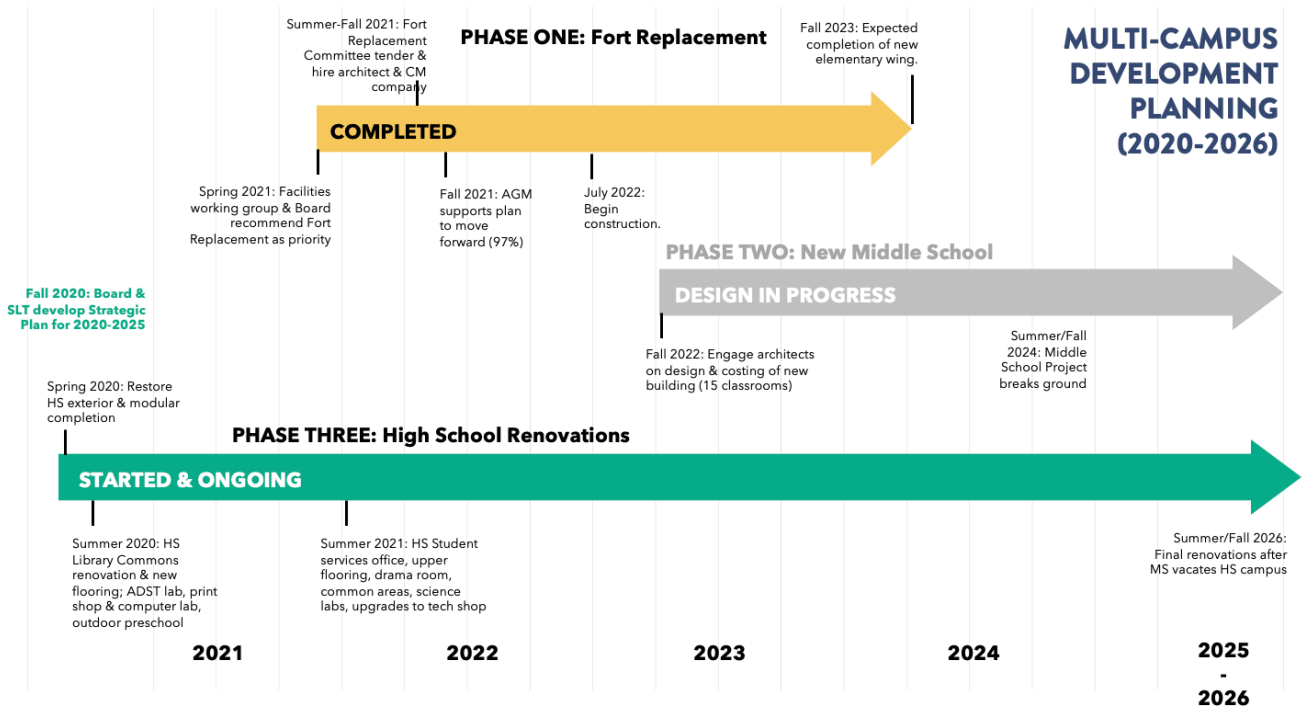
MULTI-CAMPUS DEVELOPMENT PLANNING (2020-2026)

Summer-Fall 2021: Fort Replacement Committee tender & hire architect & CM company

PHASE ONE: Fort Replacement

Fall 2023: Expected completion of new elementary wing.

COMPLETED

Spring 2021: Facilities working group & Board recommend Fort Replacement as priority

Fall 2021: AGM supports plan to move forward (97%)

July 2022: Begin construction.

PHASE TWO: New Middle School

DESIGN IN PROGRESS

Fall 2020: Board & SLT develop Strategic Plan for 2020-2025

Fall 2022: Engage architects on design & costing of new building (15 classrooms)

Summer/Fall 2024: Middle School Project breaks ground

Spring 2020: Restore HS exterior & modular completion

PHASE THREE: High School Renovations

STARTED & ONGOING

Summer 2020: HS Library Commons renovation & new flooring; ADST lab, print shop & computer lab, outdoor preschool

Summer 2021: HS Student services office, upper flooring, drama room, common areas, science labs, upgrades to tech shop

Summer/Fall 2026: Final renovations after MS vacates HS campus

2021

2022

2023

2024

2025 - 2026